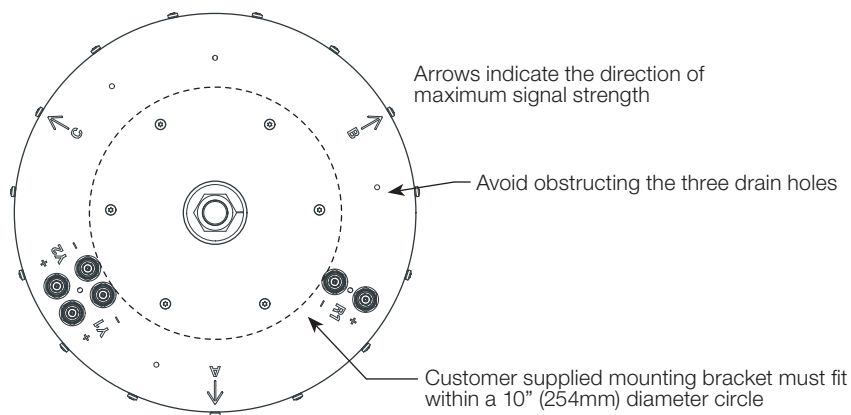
Arrows indicate the direction of maximum signal strength

Avoid obstructing the three drain holes

Customer supplied mounting bracket must fit within a 10" (254mm) diameter circle

C

B

A

Y2

Y1

R1

+

-

-

+

-

+